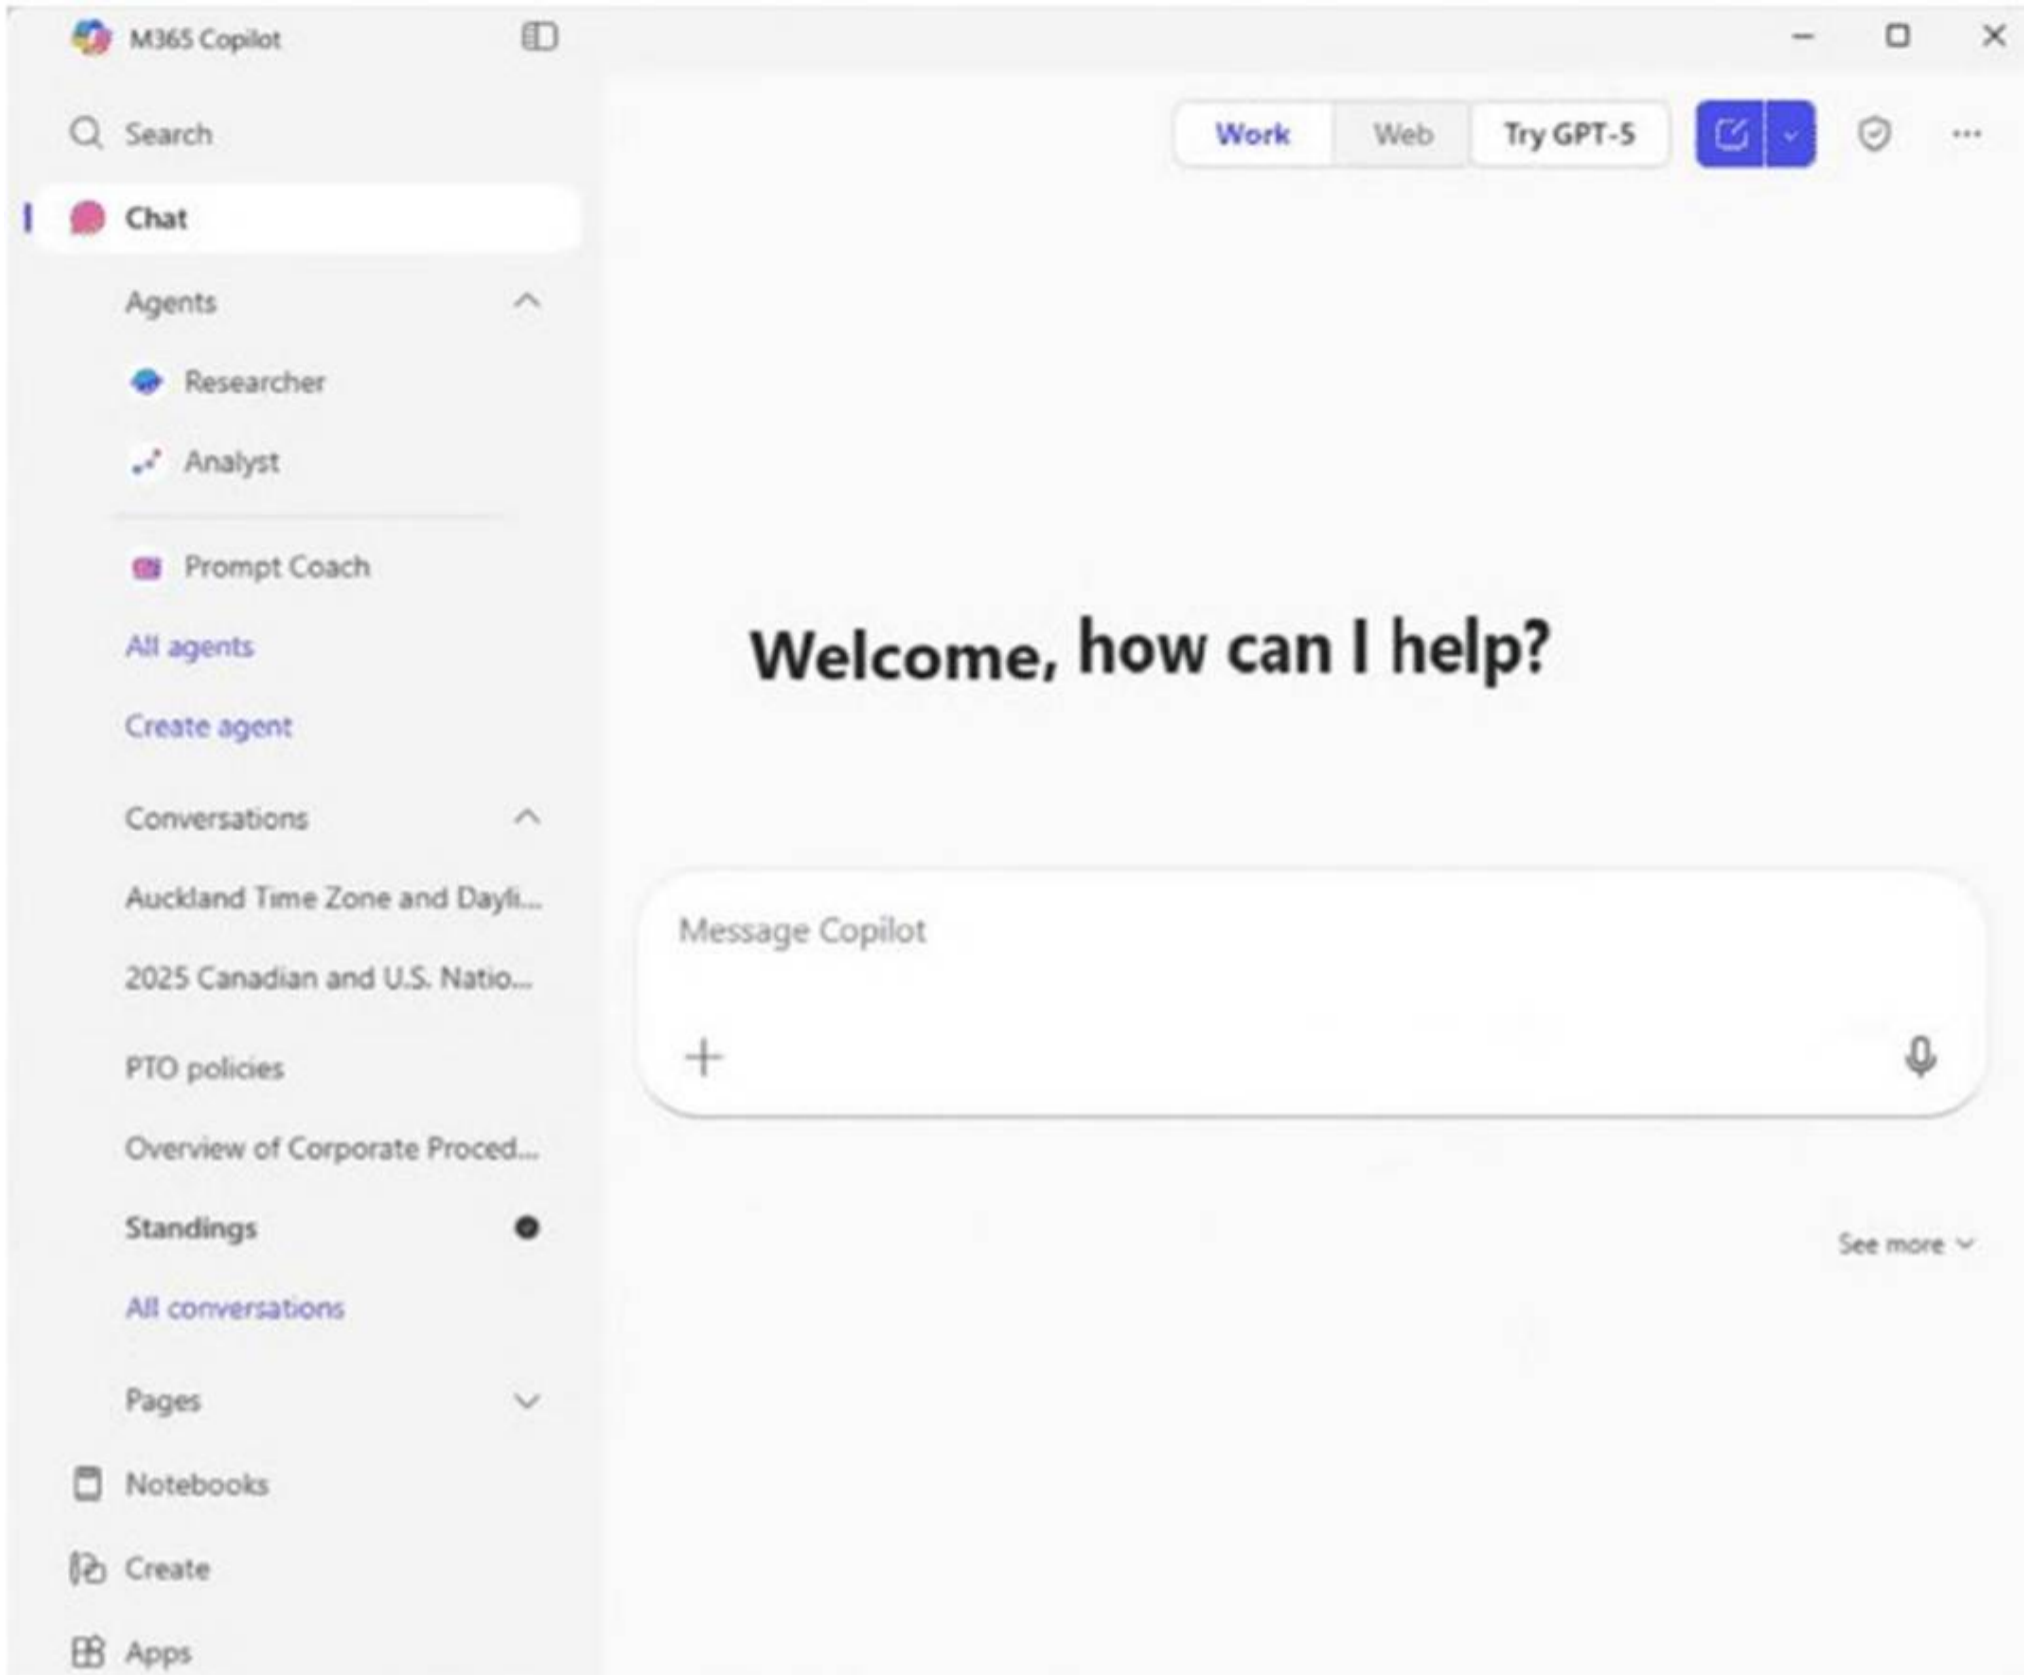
M365 Copilot

Search

Chat

Agents

Researcher

Analyst

Prompt Coach

All agents

Create agent

Conversations

Auckland Time Zone and Dayli...

2025 Canadian and U.S. Natio...

PTO policies

Overview of Corporate Proced...

Standings

All conversations

Pages

Notebooks

Create

Apps

Work Web Try GPT-5

Welcome, how can I help?

Message Copilot

See more